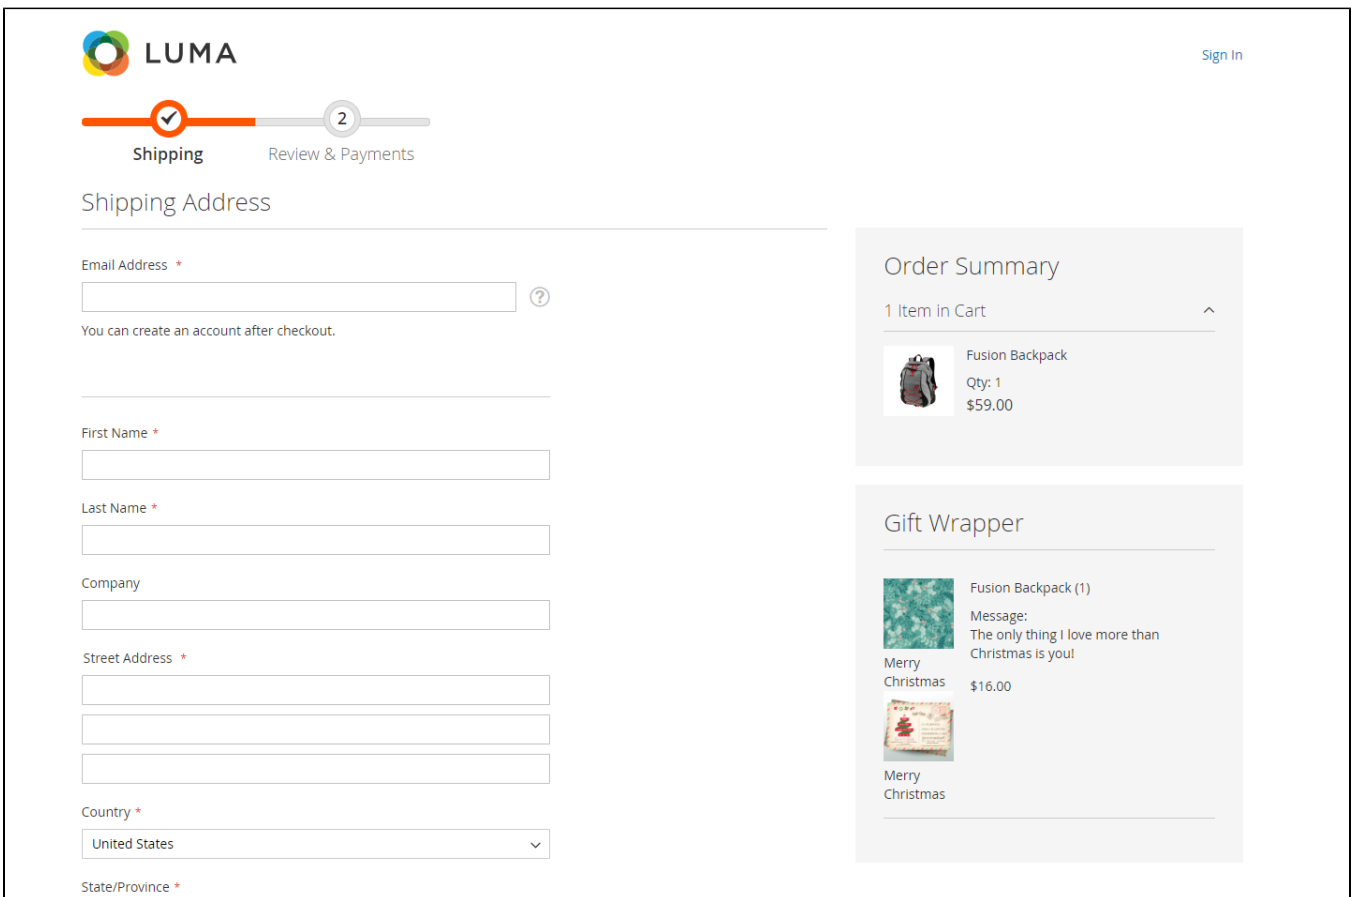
LUMA

Sign In

2

Shipping

Review & Payments

Shipping Address

Email Address *

You can create an account after checkout.

First Name *

Last Name *

Company

Street Address *

Country *

United States

State/Province *

Order Summary

1 Item in Cart

Fusion Backpack

Qty: 1

$59.00

Gift Wrapper

Fusion Backpack (1)

Message:
The only thing I love more than Christmas is you!

$16.00

Merry Christmas

Merry Christmas